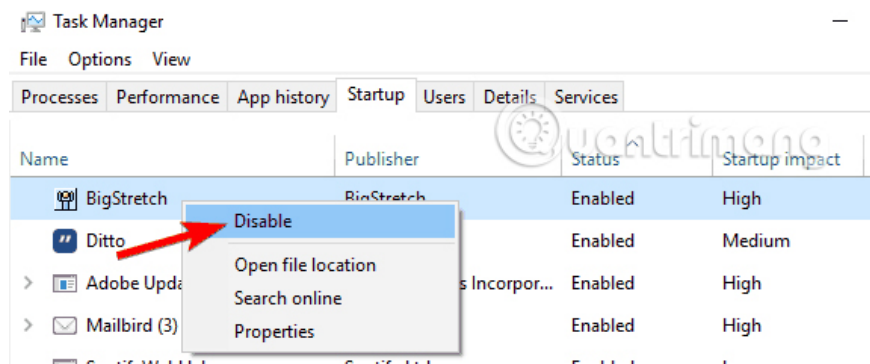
Task Manager

File Options View

Processes Performance App history Startup Users Details Services

uantrimang

| Name | Publisher | Status | Startup impact |
|---|---|---|---|
| BigStretch | BigStretch | Enabled | High |
| Ditto | | Enabled | Medium |
| Adobe Upda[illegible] | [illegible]s Incorpor... | Enabled | High |
| Mailbird (3) | | Enabled | High |

Disable
Open file location
Search online
Properties